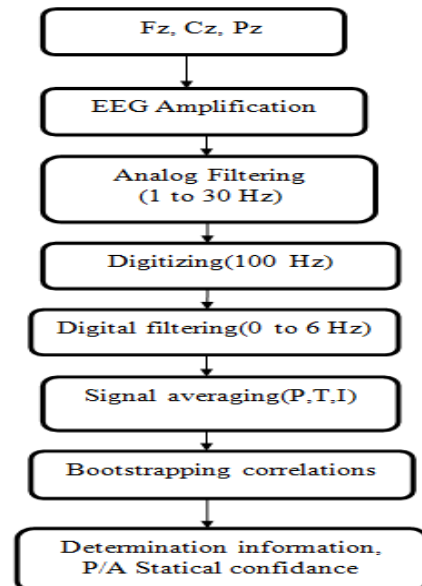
Fz, Cz, Pz

EEG Amplification

Analog Filtering (1 to 30 Hz)

Digitizing(100 Hz)

Digital filtering(0 to 6 Hz)

Signal averaging(P,T,I)

Bootstrapping correlations

Determination information, P/A Statical confidance